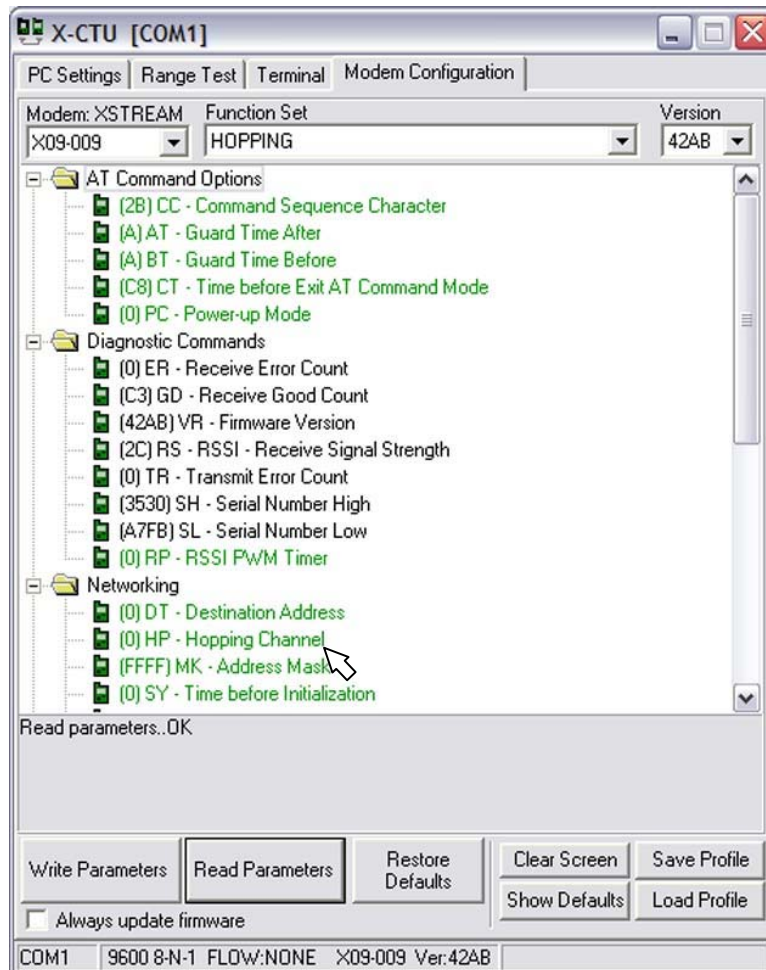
X-CTU [COM1]

PC Settings | Range Test | Terminal | Modem Configuration

Modem: XSTREAM
X09-009
Function Set
HOPPING
Version
42AB

AT Command Options
(2B) CC - Command Sequence Character
(A) AT - Guard Time After
(A) BT - Guard Time Before
(C8) CT - Time before Exit AT Command Mode
(0) PC - Power-up Mode
Diagnostic Commands
(0) ER - Receive Error Count
(C3) GD - Receive Good Count
(42AB) VR - Firmware Version
(2C) RS - RSSI - Receive Signal Strength
(0) TR - Transmit Error Count
(3530) SH - Serial Number High
(A7FB) SL - Serial Number Low
(0) RP - RSSI PWM Timer
Networking
(0) DT - Destination Address
(0) HP - Hopping Channel
(FFFF) MK - Address Mask
(0) SY - Time before Initialization

Read parameters..OK

Write Parameters
Read Parameters
Restore Defaults
Clear Screen
Show Defaults
Save Profile
Load Profile
Always update firmware

COM1 | 9600 8-N-1 FLOW:NONE | X09-009 Ver:42AB